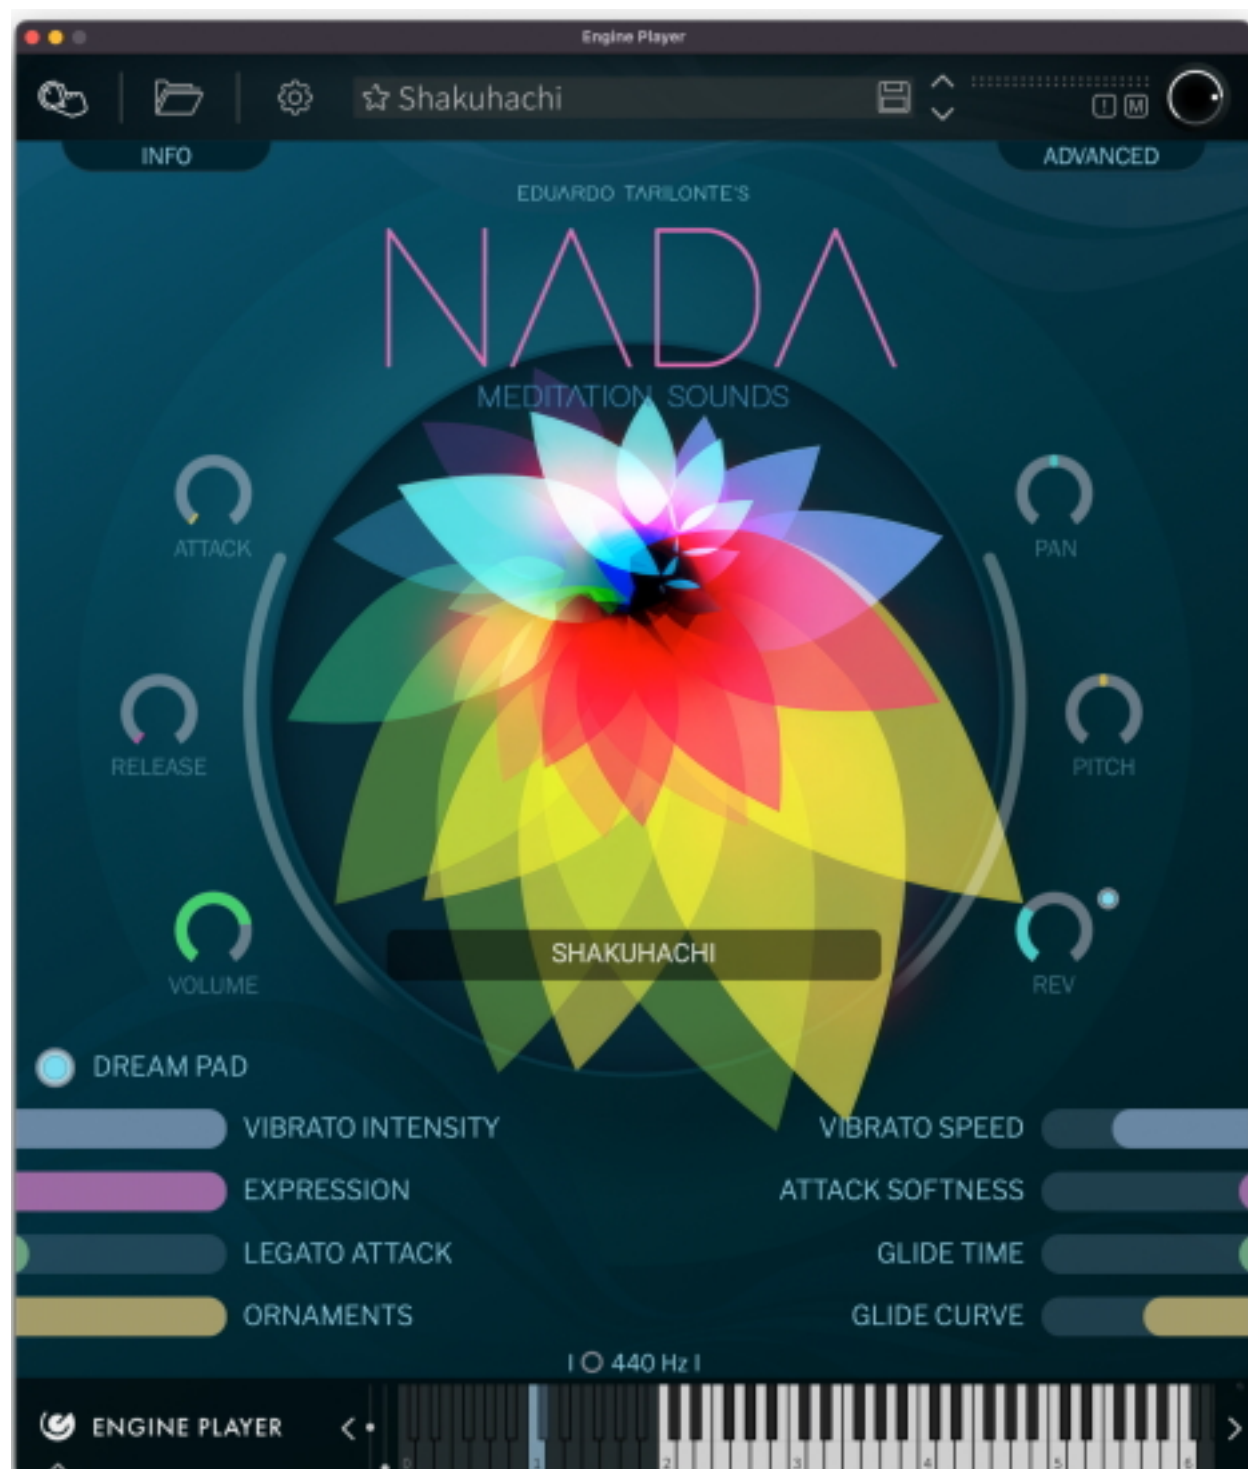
Engine Player

Shakuhachi

INFO

ADVANCED

EDUARDO TARILONTE'S

NADA

MEDITATION SOUNDS

ATTACK

PAN

RELEASE

PITCH

VOLUME

SHAKUHACHI

REV

DREAM PAD

VIBRATO INTENSITY

VIBRATO SPEED

EXPRESSION

ATTACK SOFTNESS

LEGATO ATTACK

GLIDE TIME

ORNAMENTS

GLIDE CURVE

440 Hz

ENGINE PLAYER